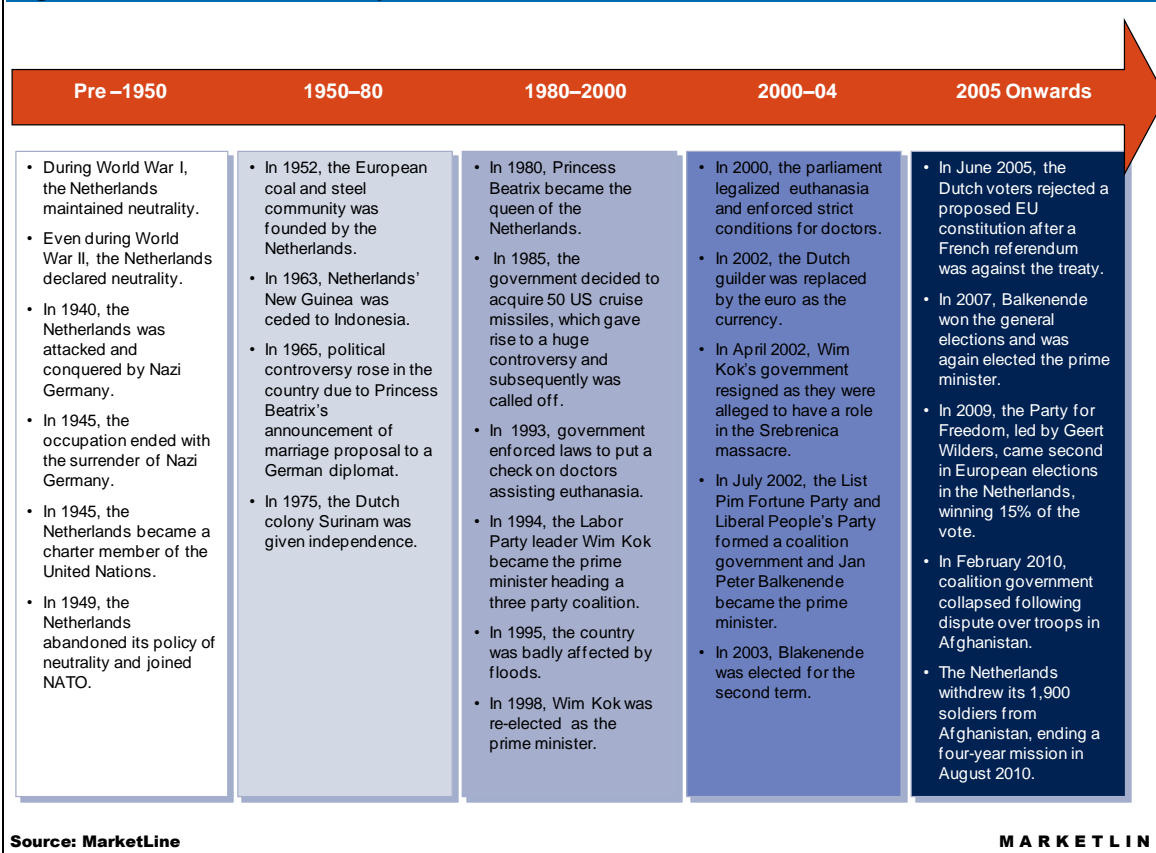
Pre –1950

1950–80

1980–2000

2000–04

2005 Onwards

• During World War I, the Netherlands maintained neutrality.
• Even during World War II, the Netherlands declared neutrality.
• In 1940, the Netherlands was attacked and conquered by Nazi Germany.
• In 1945, the occupation ended with the surrender of Nazi Germany.
• In 1945, the Netherlands became a charter member of the United Nations.
• In 1949, the Netherlands abandoned its policy of neutrality and joined NATO.

• In 1952, the European coal and steel community was founded by the Netherlands.
• In 1963, Netherlands' New Guinea was ceded to Indonesia.
• In 1965, political controversy rose in the country due to Princess Beatrix's announcement of marriage proposal to a German diplomat.
• In 1975, the Dutch colony Surinam was given independence.

• In 1980, Princess Beatrix became the queen of the Netherlands.
• In 1985, the government decided to acquire 50 US cruise missiles, which gave rise to a huge controversy and subsequently was called off.
• In 1993, government enforced laws to put a check on doctors assisting euthanasia.
• In 1994, the Labor Party leader Wim Kok became the prime minister heading a three party coalition.
• In 1995, the country was badly affected by floods.
• In 1998, Wim Kok was re-elected as the prime minister.

• In 2000, the parliament legalized euthanasia and enforced strict conditions for doctors.
• In 2002, the Dutch guilder was replaced by the euro as the currency.
• In April 2002, Wim Kok's government resigned as they were alleged to have a role in the Srebrenica massacre.
• In July 2002, the List Pim Fortune Party and Liberal People's Party formed a coalition government and Jan Peter Balkenende became the prime minister.
• In 2003, Blakenende was elected for the second term.

• In June 2005, the Dutch voters rejected a proposed EU constitution after a French referendum was against the treaty.
• In 2007, Balkenende won the general elections and was again elected the prime minister.
• In 2009, the Party for Freedom, led by Geert Wilders, came second in European elections in the Netherlands, winning 15% of the vote.
• In February 2010, coalition government collapsed following dispute over troops in Afghanistan.
• The Netherlands withdrew its 1,900 soldiers from Afghanistan, ending a four-year mission in August 2010.

Source: MarketLine

MARKETLIN